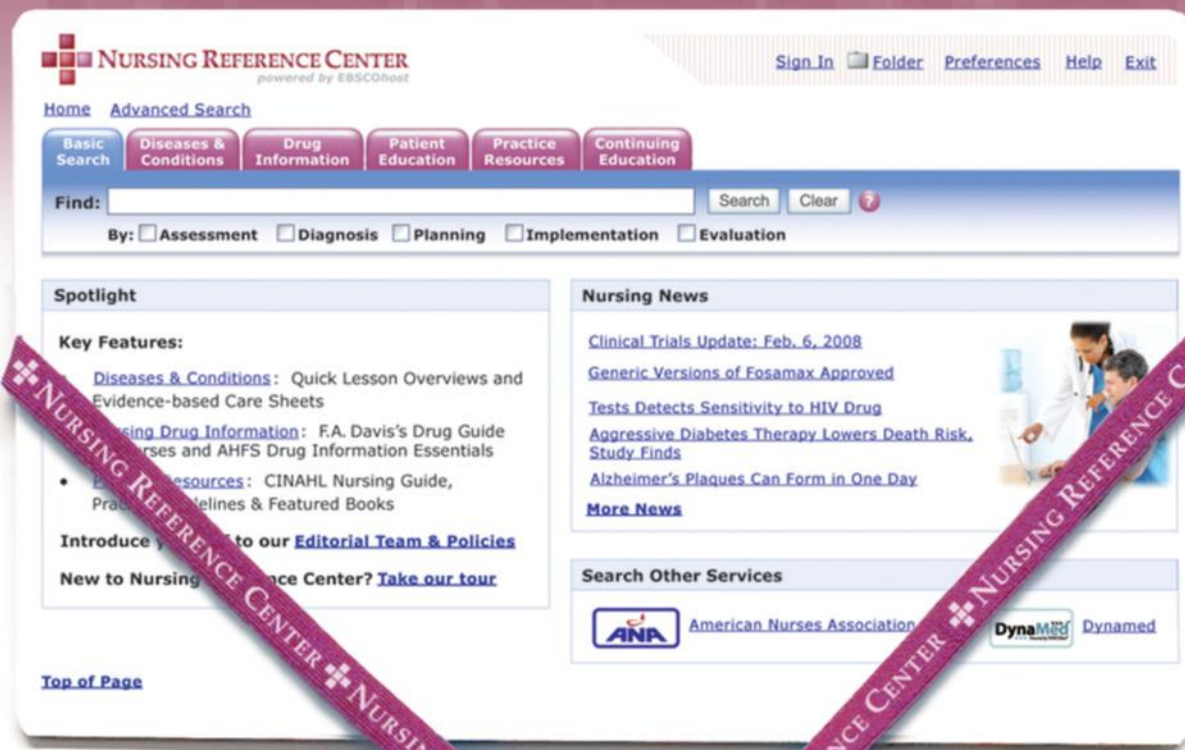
NURSING REFERENCE CENTER
powered by EBSCOhost

Sign In Folder Preferences Help Exit

Home Advanced Search

Basic Search | Diseases & Conditions | Drug Information | Patient Education | Practice Resources | Continuing Education

Find: Search Clear ?

By: Assessment Diagnosis Planning Implementation Evaluation

Spotlight

Key Features:

Diseases & Conditions: Quick Lesson Overviews and Evidence-based Care Sheets

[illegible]sing Drug Information: F.A. Davis's Drug Guide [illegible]rses and AHFS Drug Information Essentials

• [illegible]esources: CINAHL Nursing Guide, Pra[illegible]elines & Featured Books

Introduce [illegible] to our Editorial Team & Policies

New to Nursing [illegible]nce Center? Take our tour

Nursing News

Clinical Trials Update: Feb. 6, 2008

Generic Versions of Fosamax Approved

Tests Detects Sensitivity to HIV Drug

Aggressive Diabetes Therapy Lowers Death Risk, Study Finds

Alzheimer's Plaques Can Form in One Day

More News

Search Other Services

ANA American Nurses Association

DynaMed Dynamed

Top of Page

NURSING REFERENCE CENTER NURSI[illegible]

NURSING REFERENCE C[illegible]

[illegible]CE CENTER